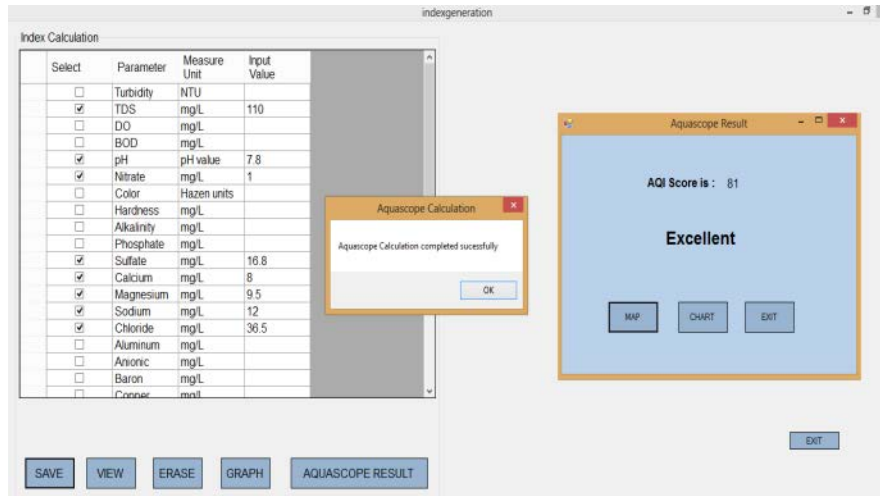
indexgeneration

Index Calculation

| Select | Parameter | Measure Unit | Input Value |
|---|---|---|---|
| ☐ | Turbidity | NTU | |
| ☑ | TDS | mg/L | 110 |
| ☐ | DO | mg/L | |
| ☐ | BOD | mg/L | |
| ☑ | pH | pH value | 7.8 |
| ☑ | Nitrate | mg/L | 1 |
| ☐ | Color | Hazen units | |
| ☐ | Hardness | mg/L | |
| ☐ | Alkalinity | mg/L | |
| ☐ | Phosphate | mg/L | |
| ☑ | Sulfate | mg/L | 16.8 |
| ☑ | Calcium | mg/L | 8 |
| ☑ | Magnesium | mg/L | 9.5 |
| ☑ | Sodium | mg/L | 12 |
| ☑ | Chloride | mg/L | 36.5 |
| ☐ | Aluminum | mg/L | |
| ☐ | Anionic | mg/L | |
| ☐ | Baron | mg/L | |
| ☐ | Copper | mg/L | |

Aquascope Calculation

Aquascope Calculation completed sucessfully

OK

Aquascope Result

AQI Score is : 81

Excellent

MAP CHART EXIT

EXIT

SAVE VIEW ERASE GRAPH AQUASCOPE RESULT